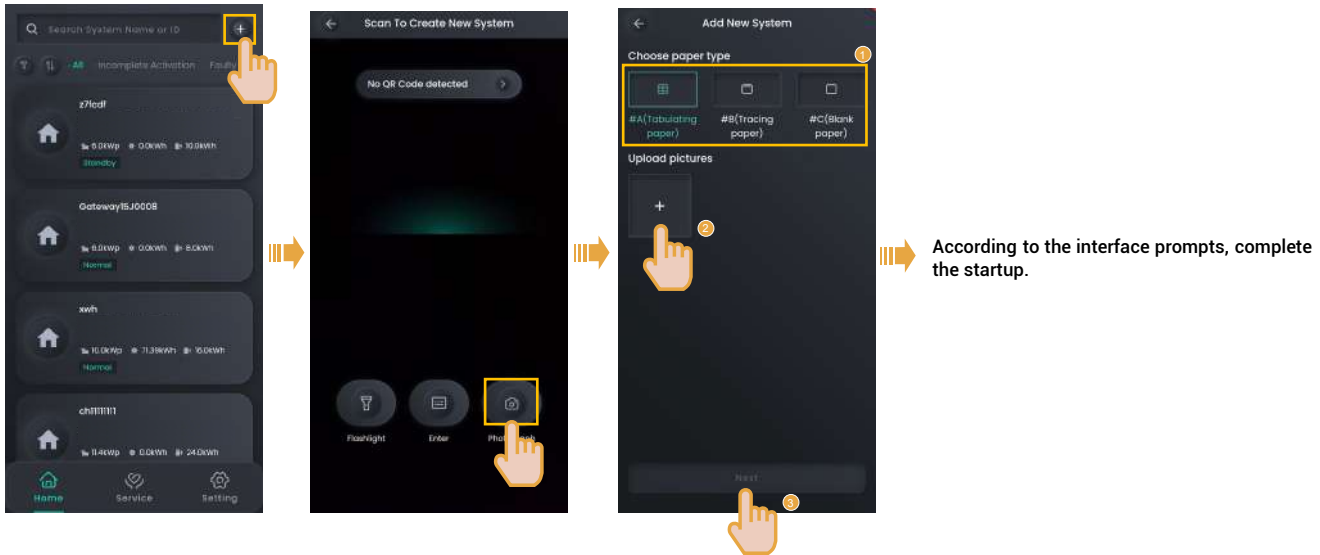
Search System Name or ID

All Incomplete Activation Faulty

z7lcdf

6.0kWp 0.0kWh 10.0kWh

Standby

Gateway15J0008

6.0kWp 0.0kWh 6.0kWh

Normal

xwh

10.0kWp 71.38kWh 16.0kWh

Normal

chl111111

11.4kWp 0.0kWh 24.0kWh

Home Service Setting

Scan To Create New System

No QR Code detected

Flashlight Enter Photo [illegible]

Add New System

Choose paper type

1

#A(Tabulating paper) #B(Tracing paper) #C(Blank paper)

Upload pictures

2

Next

3

According to the interface prompts, complete the startup.